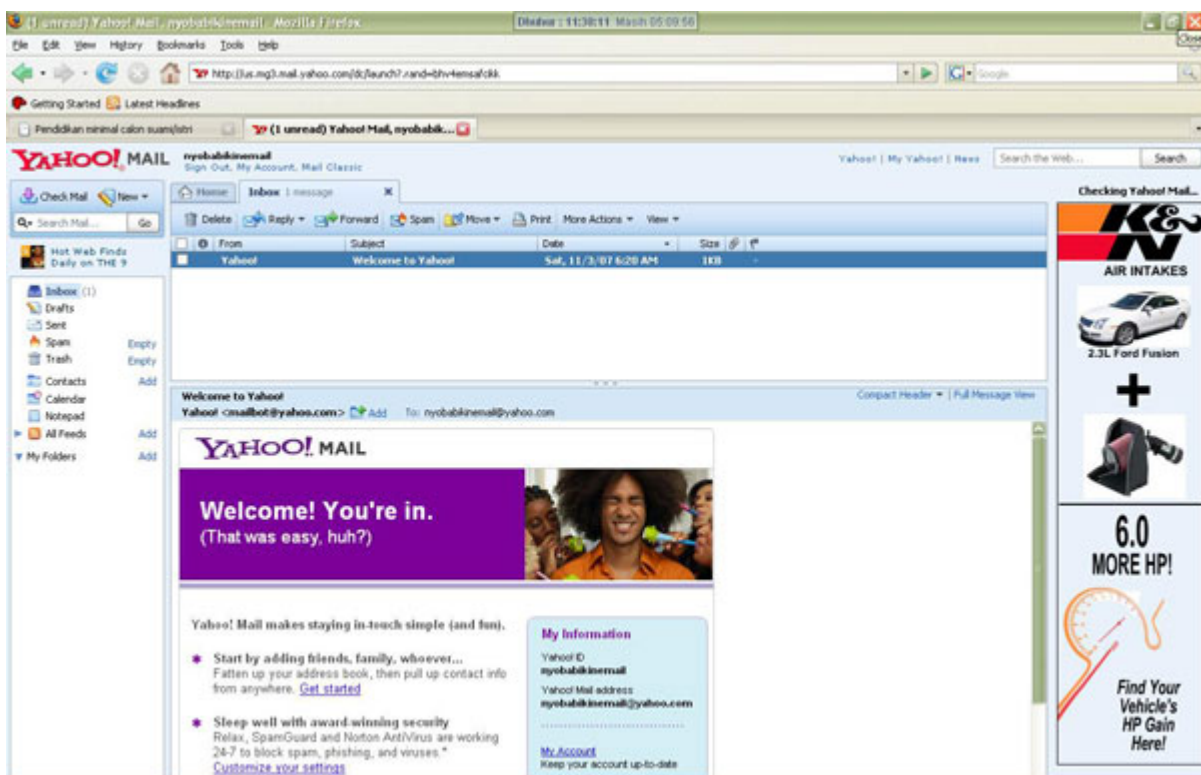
(1 unread) Yahoo! Mail, nyobabikinemail - Mozilla Firefox
Dhuhur : 11:38:11 Masih 05:09:56
Close

File Edit View History Bookmarks Tools Help

http://us.mg3.mail.yahoo.com/dc/launch?.rand=bhv4emsafckk

Google

Getting Started Latest Headlines

Pendidikan minimal calon suami/istri
(1 unread) Yahoo! Mail, nyobabik...

YAHOO! MAIL
nyobabikinemail
Sign Out, My Account, Mail Classic

Yahoo! | My Yahoo! | News
Search the Web...
Search

Check Mail
New
Search Mail...
Go

Hot Web Finds Daily on THE 9

Inbox (1)
Drafts
Sent
Spam Empty
Trash Empty
Contacts Add
Calendar
Notepad
All Feeds Add
My Folders Add

Home
Inbox 1 message

Delete Reply Forward Spam Move Print More Actions View

| From | Subject | Date | Size |
|---|---|---|---|
| Yahoo! | Welcome to Yahoo! | Sat, 11/3/07 6:20 AM | 1KB |

Welcome to Yahoo!
Yahoo! <mailbot@yahoo.com> Add To: nyobabikinemail@yahoo.com
Compact Header | Full Message View

YAHOO! MAIL

Welcome! You're in.
(That was easy, huh?)

Yahoo! Mail makes staying in-touch simple (and fun).

Start by adding friends, family, whoever...
Fatten up your address book, then pull up contact info from anywhere. Get started

Sleep well with award-winning security
Relax, SpamGuard and Norton AntiVirus are working 24-7 to block spam, phishing, and viruses.*
Customize your settings

My Information
Yahoo! ID
nyobabikinemail
Yahoo! Mail address
nyobabikinemail@yahoo.com

My Account
Keep your account up-to-date

Checking Yahoo! Mail...

K&N
AIR INTAKES
2.3L Ford Fusion
+
6.0
MORE HP!
Find Your Vehicle's HP Gain Here!